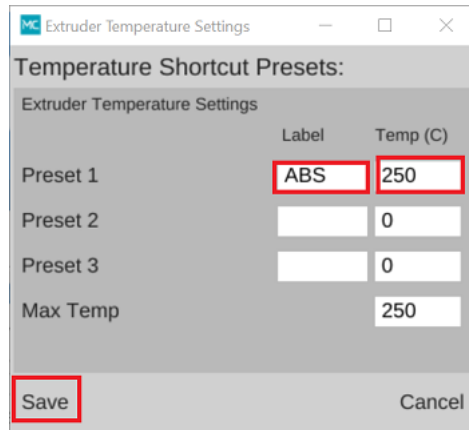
MC Extruder Temperature Settings

Temperature Shortcut Presets:

Extruder Temperature Settings

| | Label | Temp (C) |
|---|---|---|
| Preset 1 | ABS | 250 |
| Preset 2 | | 0 |
| Preset 3 | | 0 |
| Max Temp | | 250 |

Save

Cancel